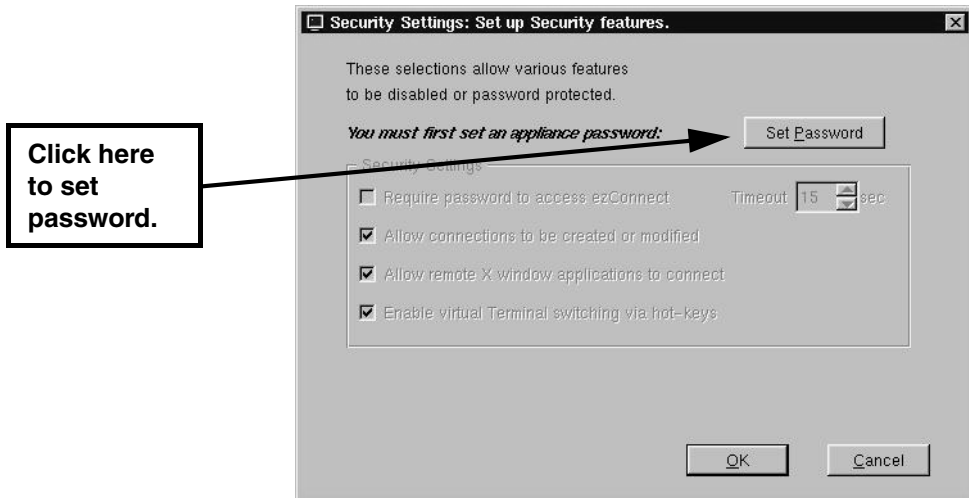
Security Settings: Set up Security features.

These selections allow various features to be disabled or password protected.

You must first set an appliance password:

Set Password

Click here to set password.

Security Settings

Require password to access ezConnect

Timeout 15 sec

Allow connections to be created or modified

Allow remote X window applications to connect

Enable virtual Terminal switching via hot-keys

OK

Cancel